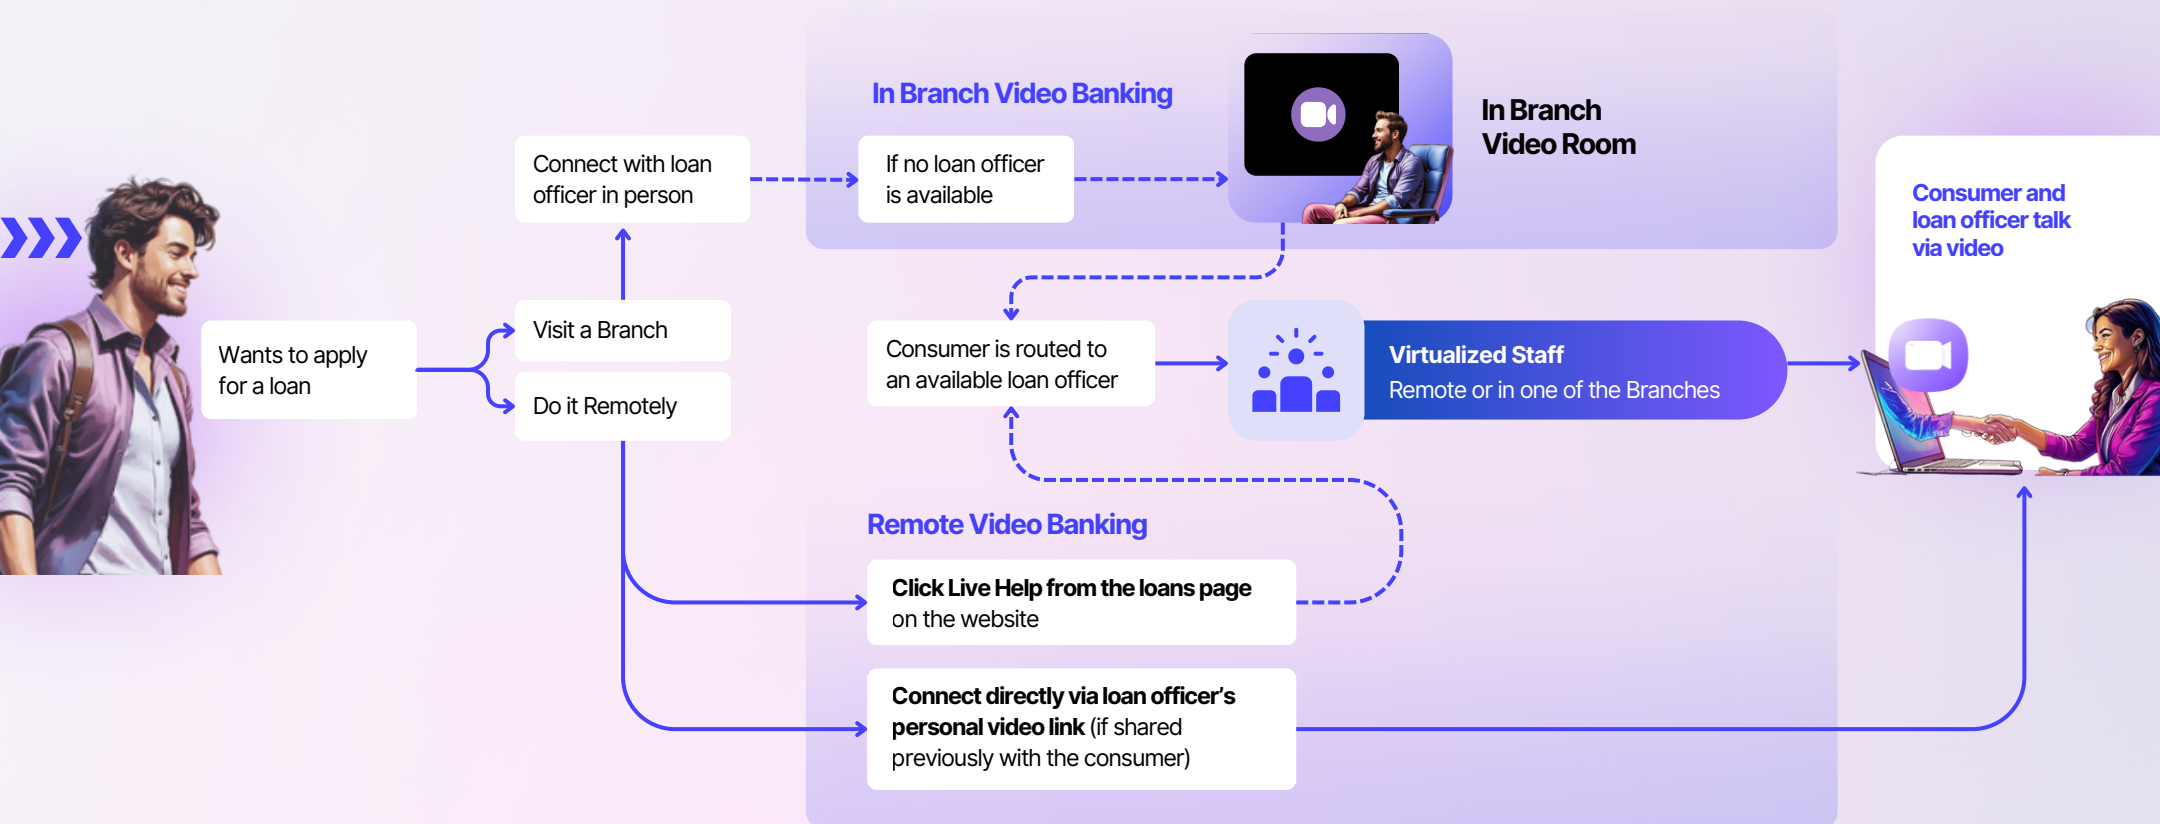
Wants to apply for a loan

Connect with loan officer in person

Visit a Branch

Do it Remotely

In Branch Video Banking

If no loan officer is available

In Branch Video Room

Consumer is routed to an available loan officer

Virtualized Staff
Remote or in one of the Branches

Consumer and loan officer talk via video

Remote Video Banking

Click Live Help from the loans page on the website

Connect directly via loan officer's personal video link (if shared previously with the consumer)